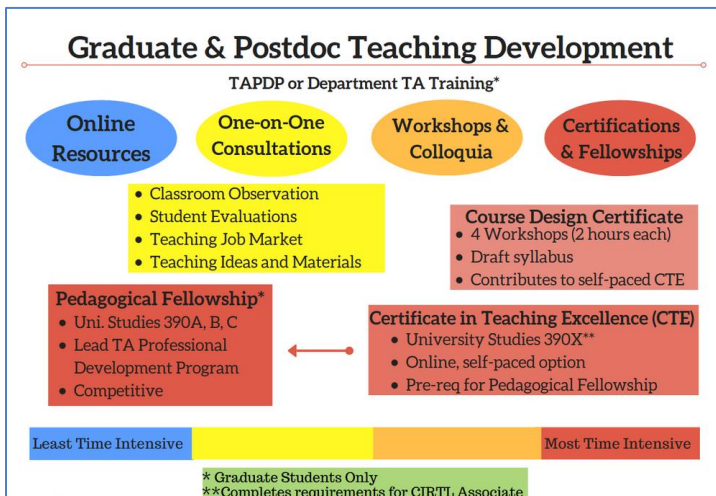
Graduate & Postdoc Teaching Development

TAPDP or Department TA Training*

Online Resources

One-on-One Consultations

Workshops & Colloquia

Certifications & Fellowships

- Classroom Observation
- Student Evaluations
- Teaching Job Market
- Teaching Ideas and Materials

Course Design Certificate
- 4 Workshops (2 hours each)
- Draft syllabus
- Contributes to self-paced CTE

Pedagogical Fellowship*
- Uni. Studies 390A, B, C
- Lead TA Professional Development Program
- Competitive

Certificate in Teaching Excellence (CTE)
- University Studies 390X**
- Online, self-paced option
- Pre-req for Pedagogical Fellowship

Least Time Intensive

Most Time Intensive

* Graduate Students Only
**Completes requirements for CIRTL Associate